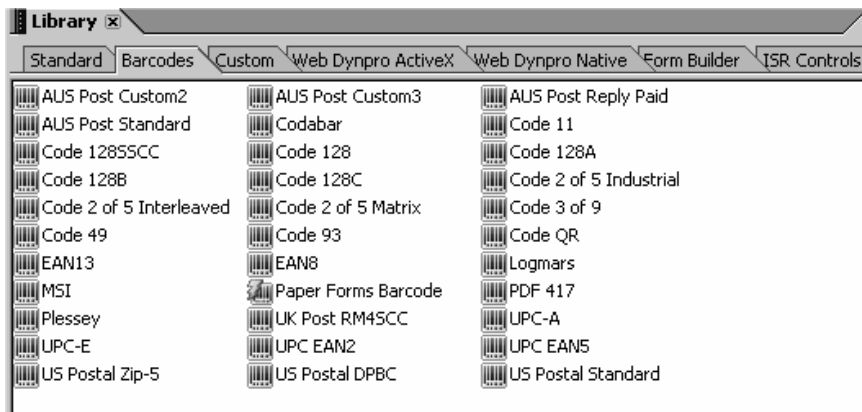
Library

Standard | Barcodes | Custom | Web Dynpro ActiveX | Web Dynpro Native | Form Builder | ISR Controls

AUS Post Custom2
AUS Post Standard
Code 128SSCC
Code 128B
Code 2 of 5 Interleaved
Code 49
EAN13
MSI
Plessey
UPC-E
US Postal Zip-5

AUS Post Custom3
Codabar
Code 128
Code 128C
Code 2 of 5 Matrix
Code 93
EAN8
Paper Forms Barcode
UK Post RM4SCC
UPC EAN2
US Postal DPBC

AUS Post Reply Paid
Code 11
Code 128A
Code 2 of 5 Industrial
Code 3 of 9
Code QR
Logmars
PDF 417
UPC-A
UPC EAN5
US Postal Standard